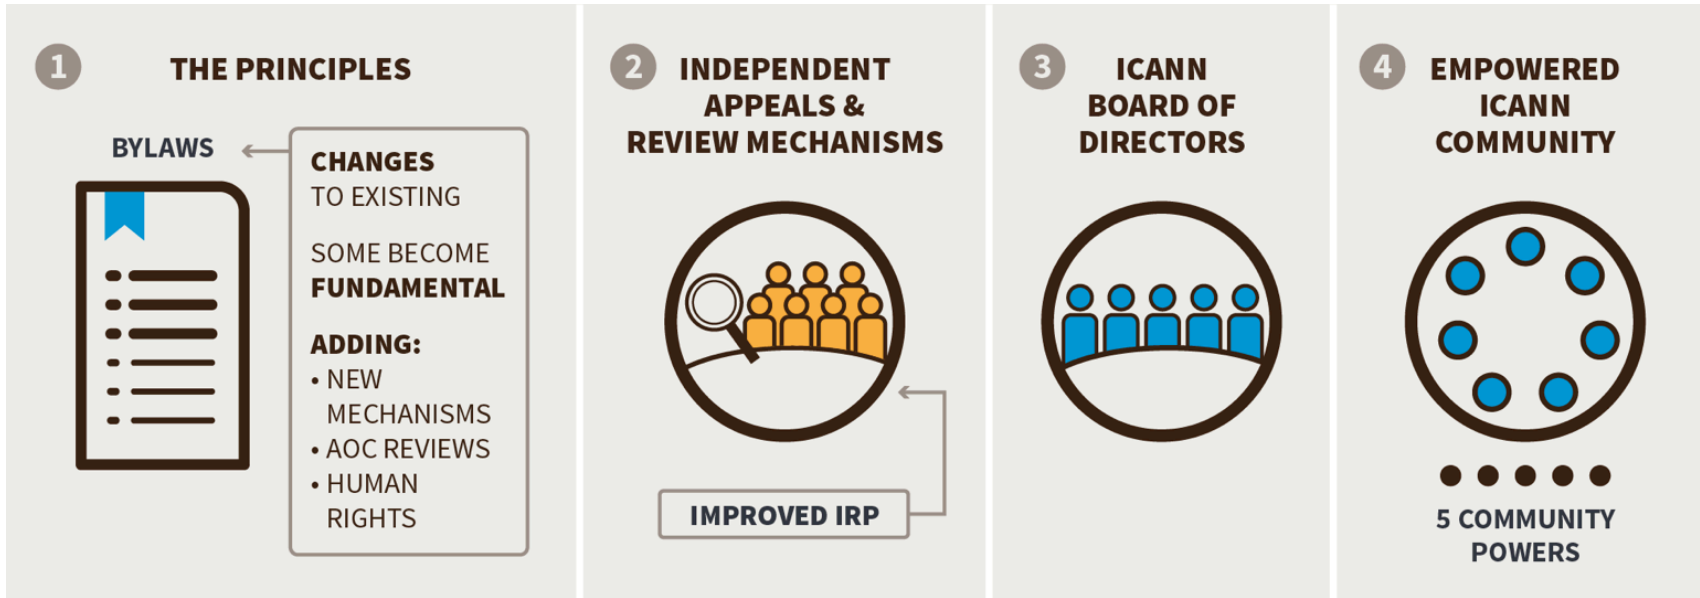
1 THE PRINCIPLES

BYLAWS

CHANGES TO EXISTING

SOME BECOME FUNDAMENTAL

ADDING:
• NEW MECHANISMS
• AOC REVIEWS
• HUMAN RIGHTS

2 INDEPENDENT APPEALS & REVIEW MECHANISMS

IMPROVED IRP

3 ICANN BOARD OF DIRECTORS

4 EMPOWERED ICANN COMMUNITY

5 COMMUNITY POWERS